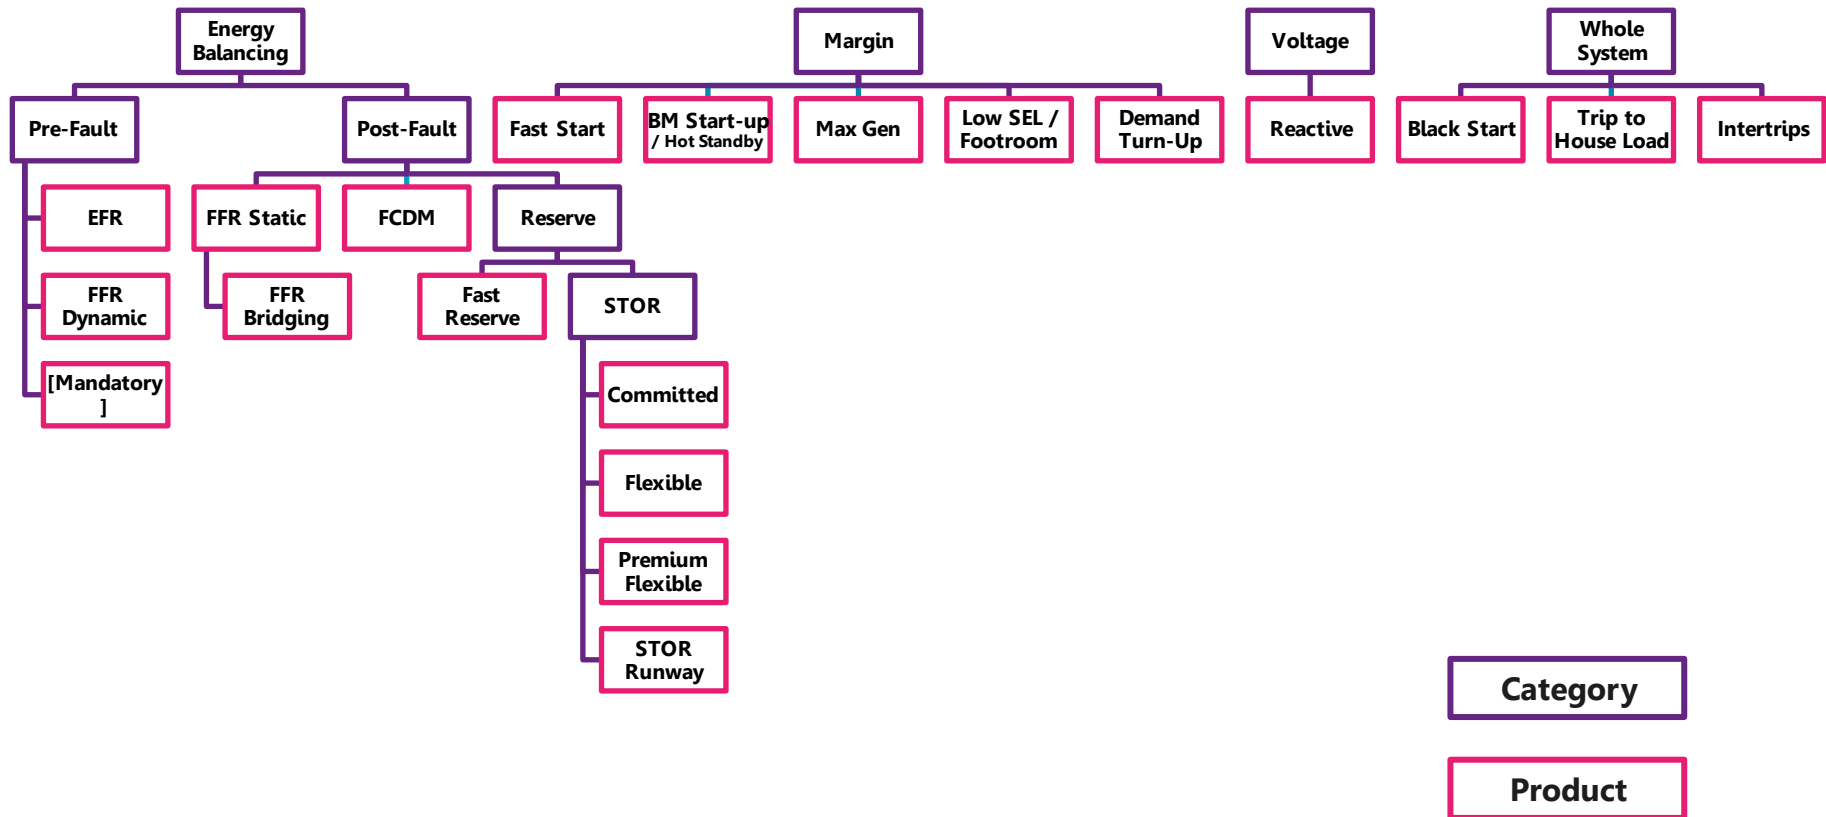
Energy Balancing

Pre-Fault

EFR

FFR Dynamic

[Mandatory]

Post-Fault

FFR Static

FFR Bridging

FCDM

Reserve

Fast Reserve

STOR

Committed

Flexible

Premium Flexible

STOR Runway

Margin

Fast Start

BM Start-up / Hot Standby

Max Gen

Low SEL / Footroom

Demand Turn-Up

Voltage

Reactive

Whole System

Black Start

Trip to House Load

Intertrips

Category

Product